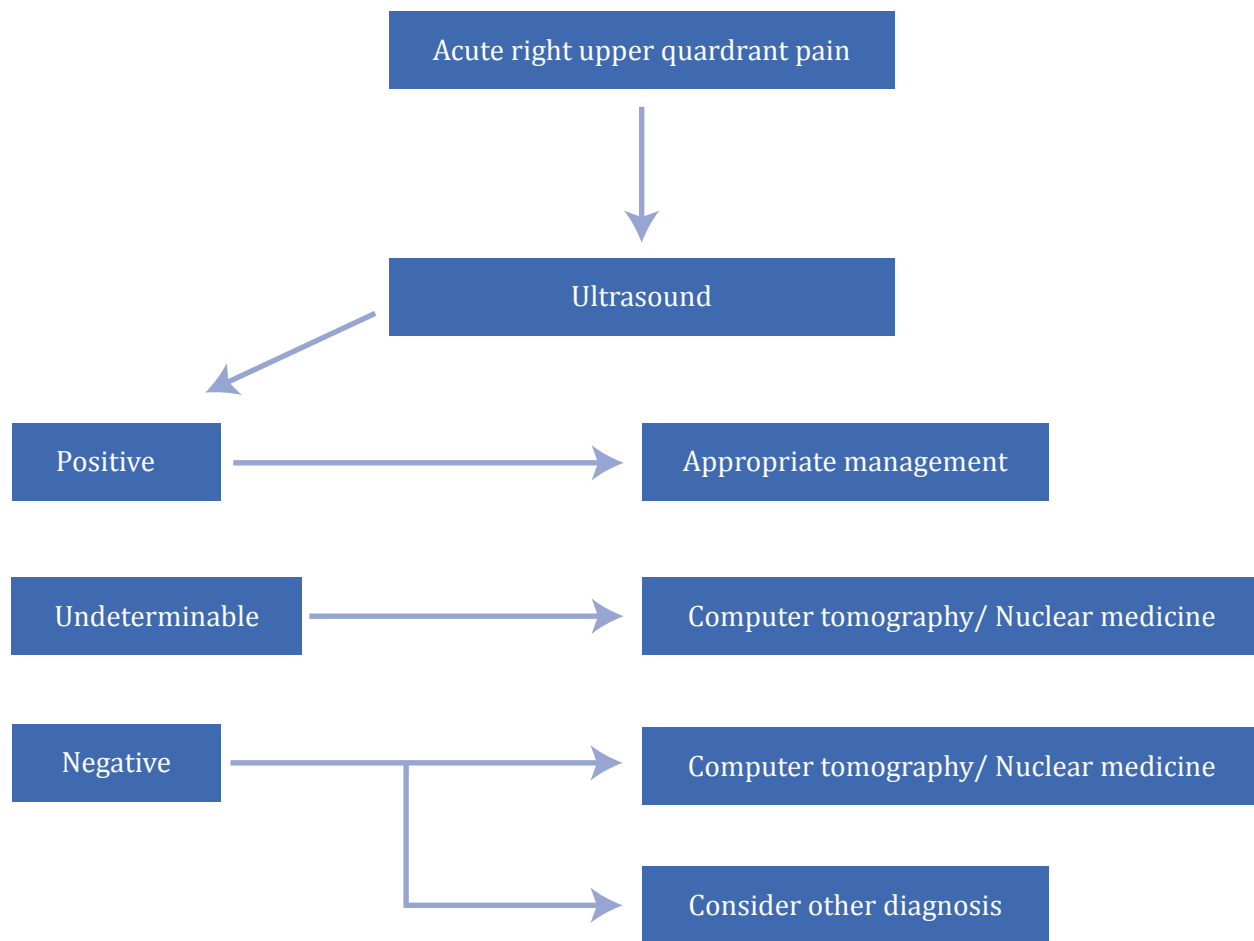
Acute right upper quardrant pain

Ultrasound

Positive

Appropriate management

Undeterminable

Computer tomography/ Nuclear medicine

Negative

Computer tomography/ Nuclear medicine

Consider other diagnosis